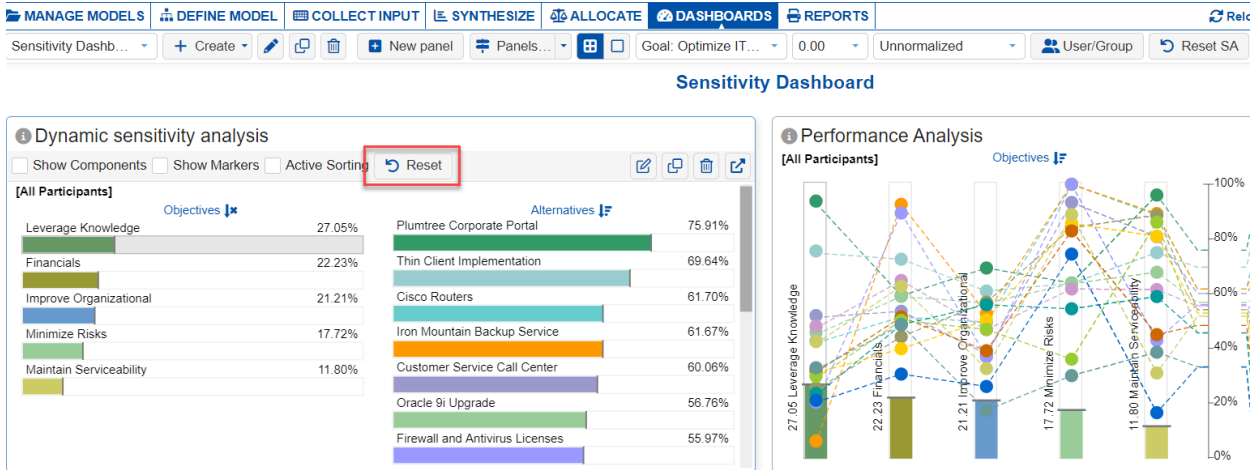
MANAGE MODELS | DEFINE MODEL | COLLECT INPUT | SYNTHESIZE | ALLOCATE | DASHBOARDS | REPORTS | Relo

Sensitivity Dashb... | + Create | New panel | Panels... | Goal: Optimize IT... | 0.00 | Unnormalized | User/Group | Reset SA

Sensitivity Dashboard

Dynamic sensitivity analysis

Show Components | Show Markers | Active Sorting | Reset

[All Participants]

Objectives

| Objective | Value |
|---|---|
| Leverage Knowledge | 27.05% |
| Financials | 22.23% |
| Improve Organizational | 21.21% |
| Minimize Risks | 17.72% |
| Maintain Serviceability | 11.80% |

Alternatives

| Alternative | Value |
|---|---|
| Plumtree Corporate Portal | 75.91% |
| Thin Client Implementation | 69.64% |
| Cisco Routers | 61.70% |
| Iron Mountain Backup Service | 61.67% |
| Customer Service Call Center | 60.06% |
| Oracle 9i Upgrade | 56.76% |
| Firewall and Antivirus Licenses | 55.97% |

Performance Analysis

[All Participants]

Objectives

27.05 Leverage Knowledge

22.23 Financials

21.21 Improve Organizational

17.72 Minimize Risks

11.80 Maintain Serviceability

100%

80%

60%

40%

20%

0%